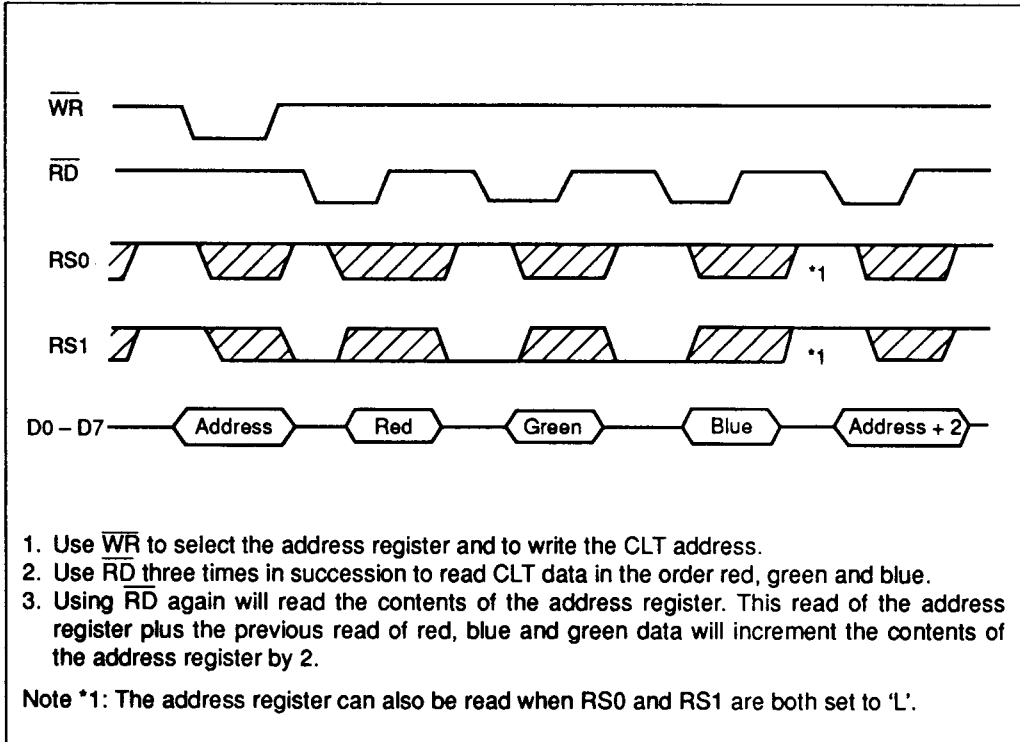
$\overline{WR}$

$\overline{RD}$

RS0

*1

RS1

*1

D0 – D7

Address

Red

Green

Blue

Address + 2

1. Use $\overline{WR}$ to select the address register and to write the CLT address.
2. Use $\overline{RD}$ three times in succession to read CLT data in the order red, green and blue.
3. Using $\overline{RD}$ again will read the contents of the address register. This read of the address register plus the previous read of red, blue and green data will increment the contents of the address register by 2.

Note *1: The address register can also be read when RS0 and RS1 are both set to 'L'.